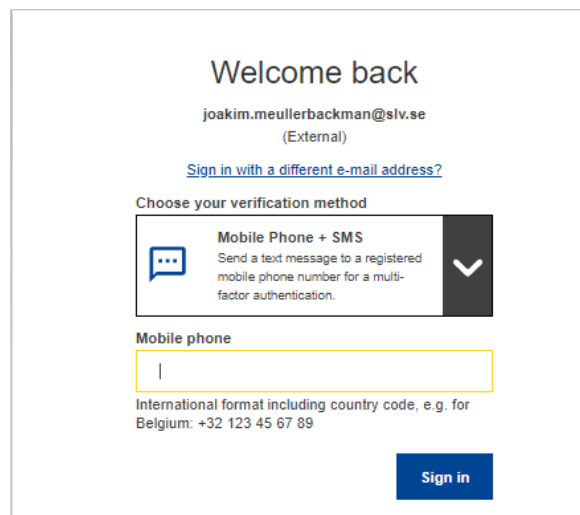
Welcome back

joakim.meullerbackman@slv.se

(External)

Sign in with a different e-mail address?

Choose your verification method

Mobile Phone + SMS

Send a text message to a registered mobile phone number for a multi-factor authentication.

Mobile phone

International format including country code, e.g. for Belgium: +32 123 45 67 89

Sign in